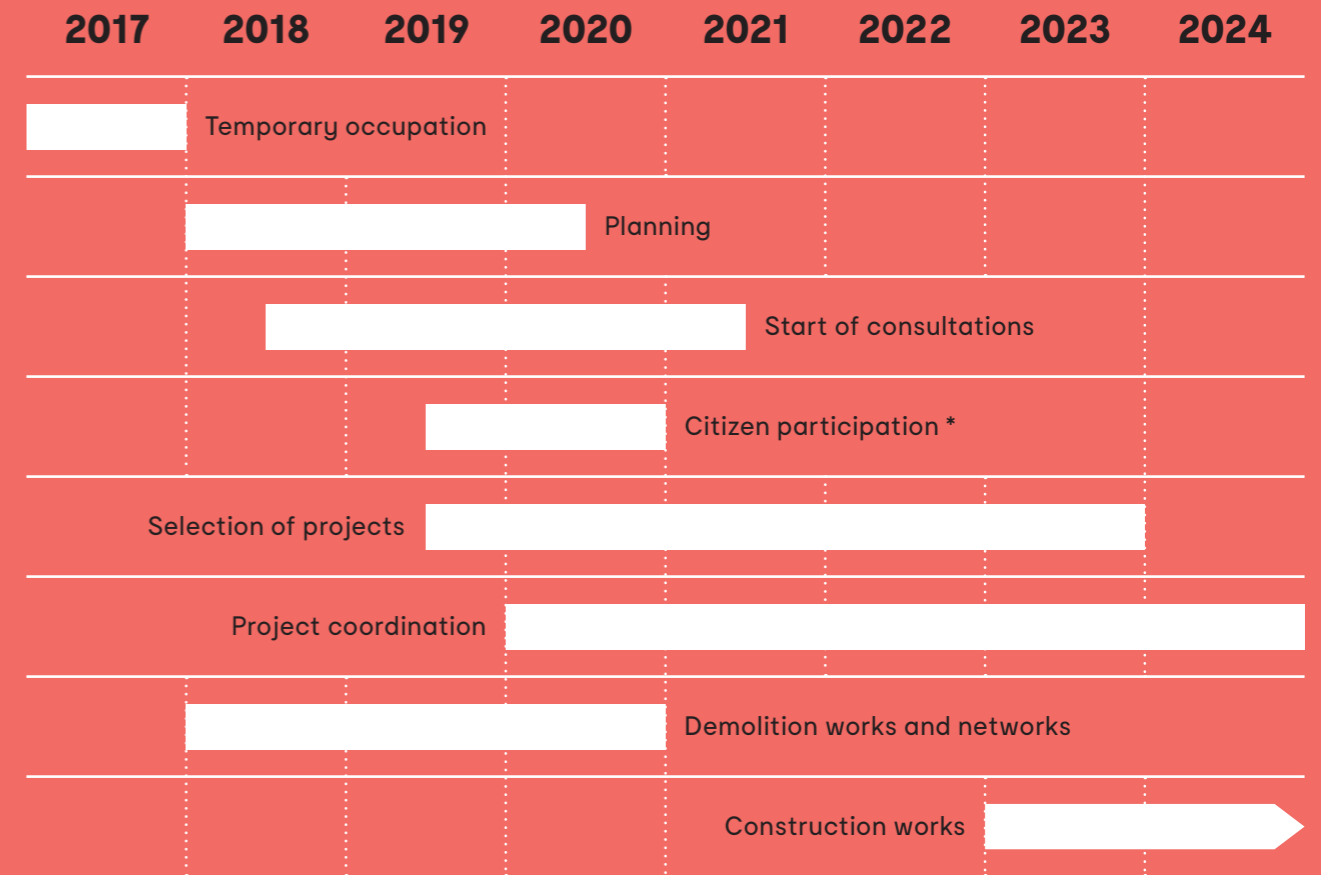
2017 2018 2019 2020 2021 2022 2023 2024

Temporary occupation

Planning

Start of consultations

Citizen participation *

Selection of projects

Project coordination

Demolition works and networks

Construction works